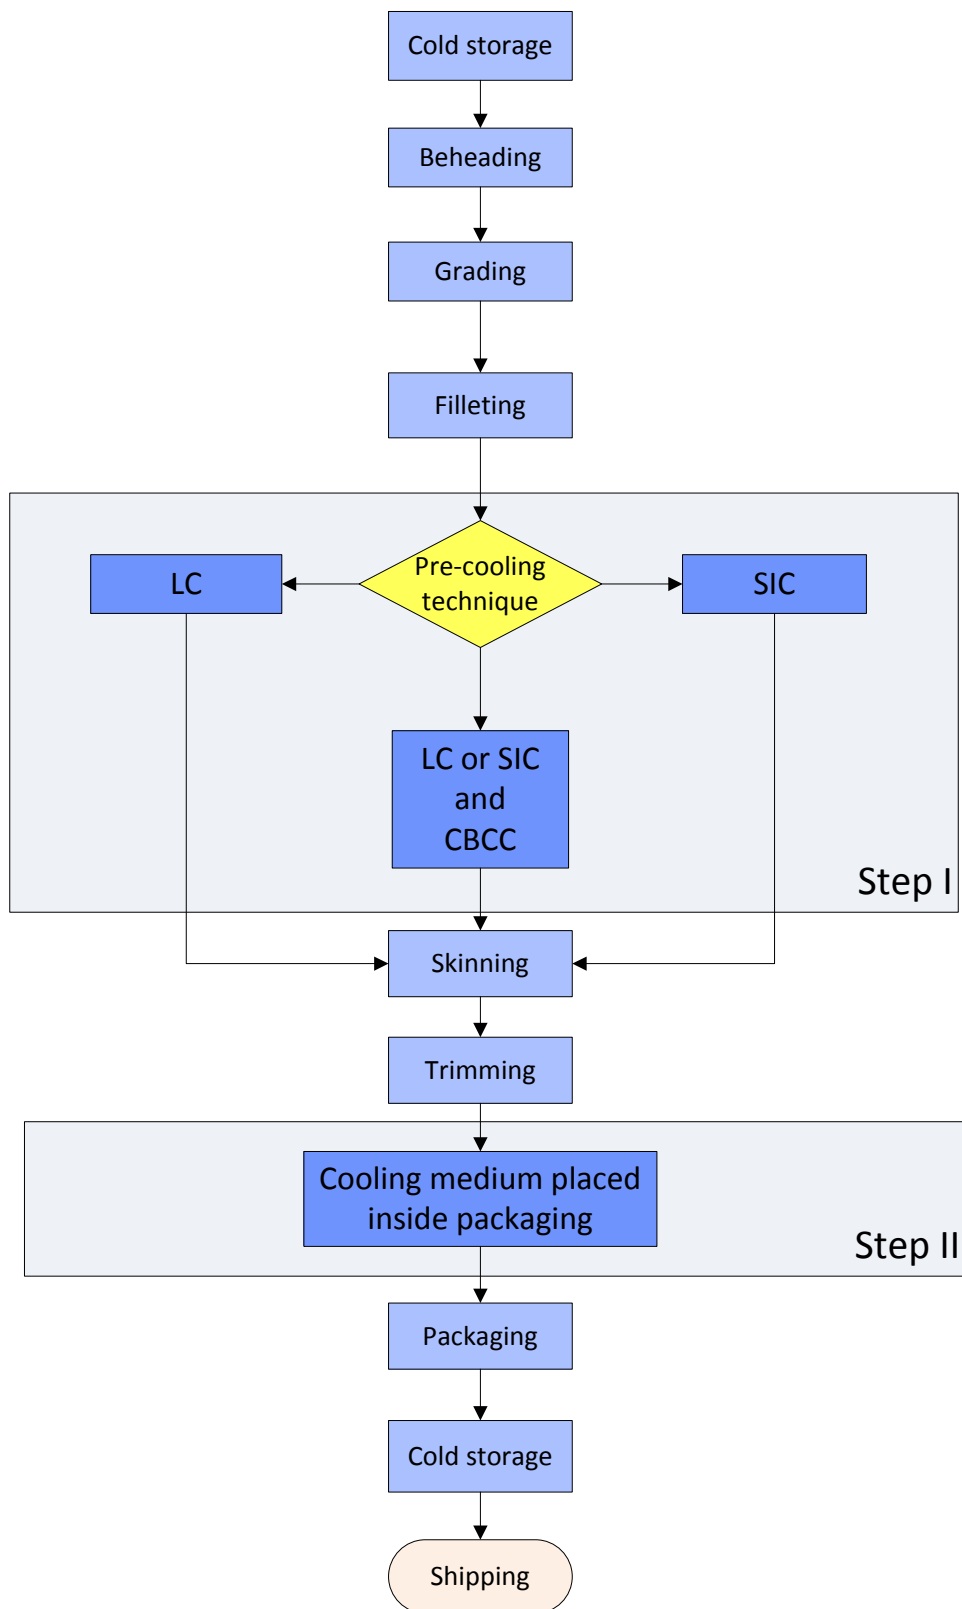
Cold storage

Beheading

Grading

Filleting

LC

Pre-cooling technique

SIC

LC or SIC and CBCC

Step I

Skinning

Trimming

Cooling medium placed inside packaging

Step II

Packaging

Cold storage

Shipping